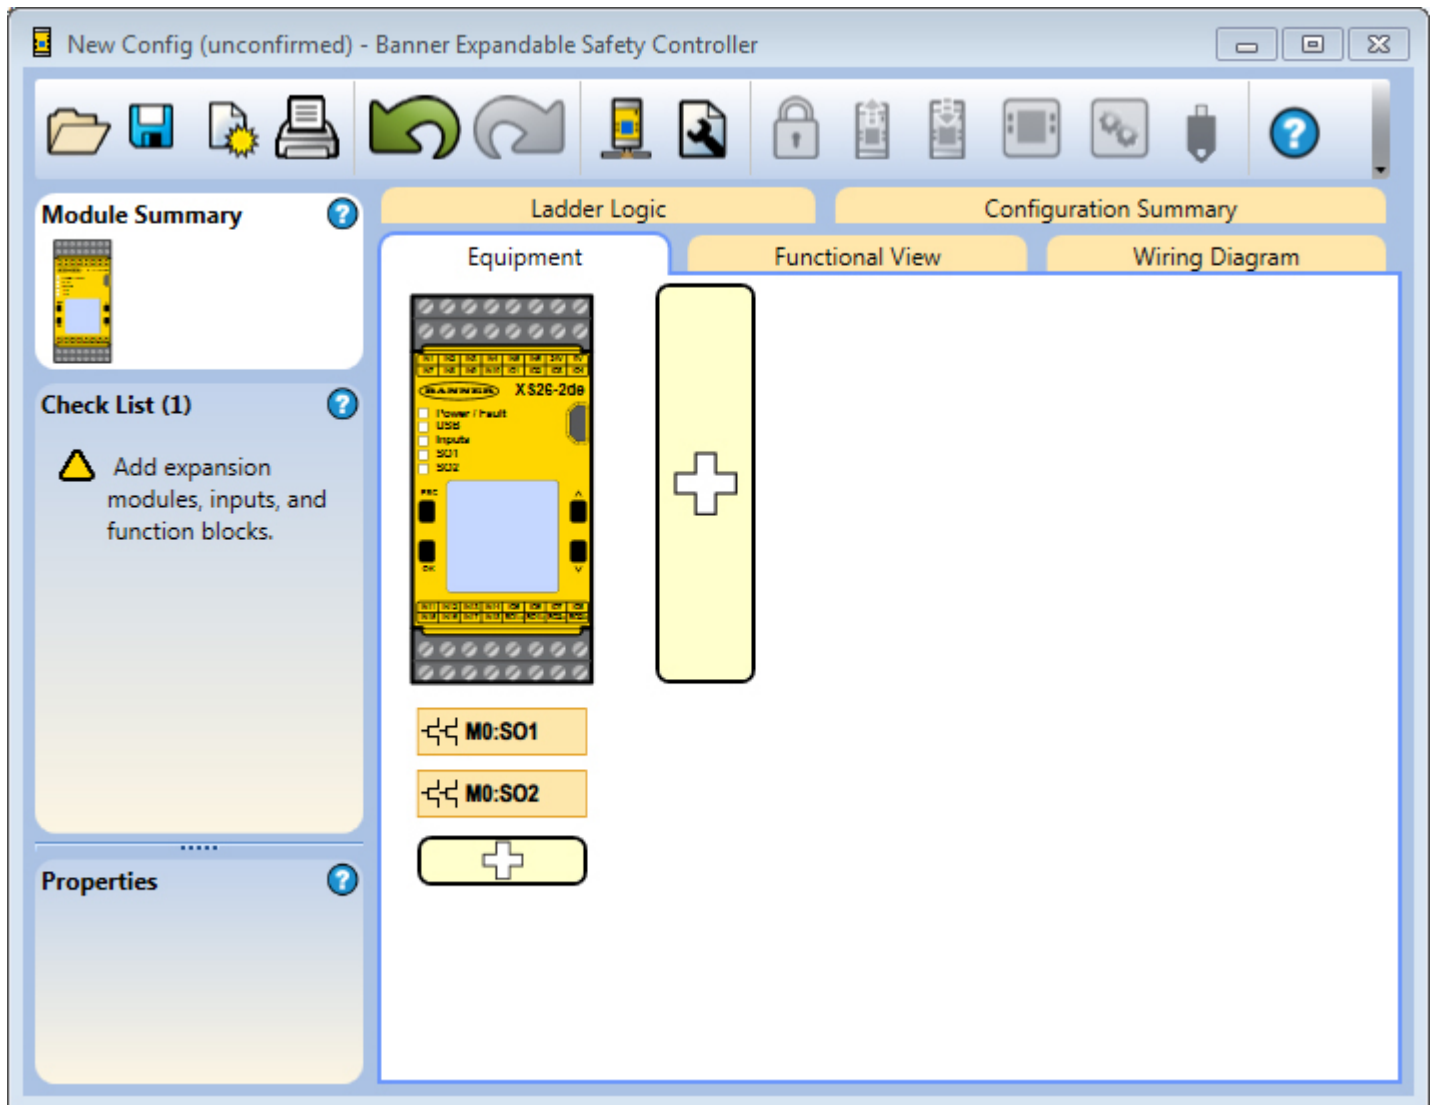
New Config (unconfirmed) - Banner Expandable Safety Controller

Module Summary

Check List (1)

Add expansion modules, inputs, and function blocks.

Properties

Ladder Logic

Configuration Summary

Equipment

Functional View

Wiring Diagram

BANNER XS26-2de

Power / Fault
USB
Inputs
SO1
SO2

ESC
OK

M0:SO1

M0:SO2